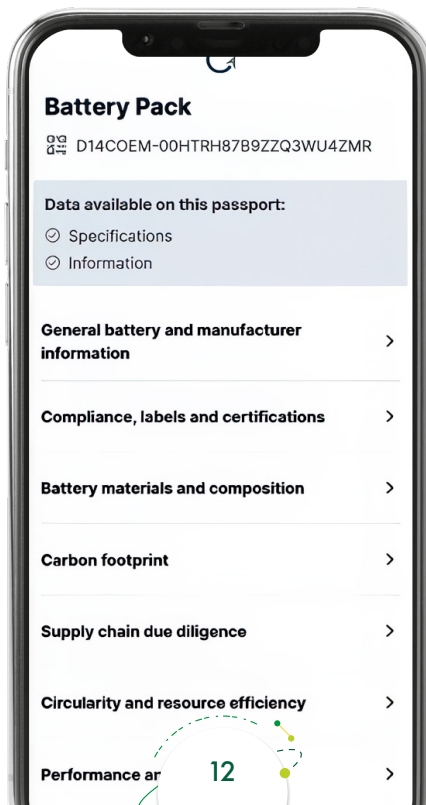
Battery Pack

D14COEM-00HTRH87B9ZZQ3WU4ZMR

Data available on this passport:

Specifications

Information

General battery and manufacturer information

Compliance, labels and certifications

Battery materials and composition

Carbon footprint

Supply chain due diligence

Circularity and resource efficiency

Performance ar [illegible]

12